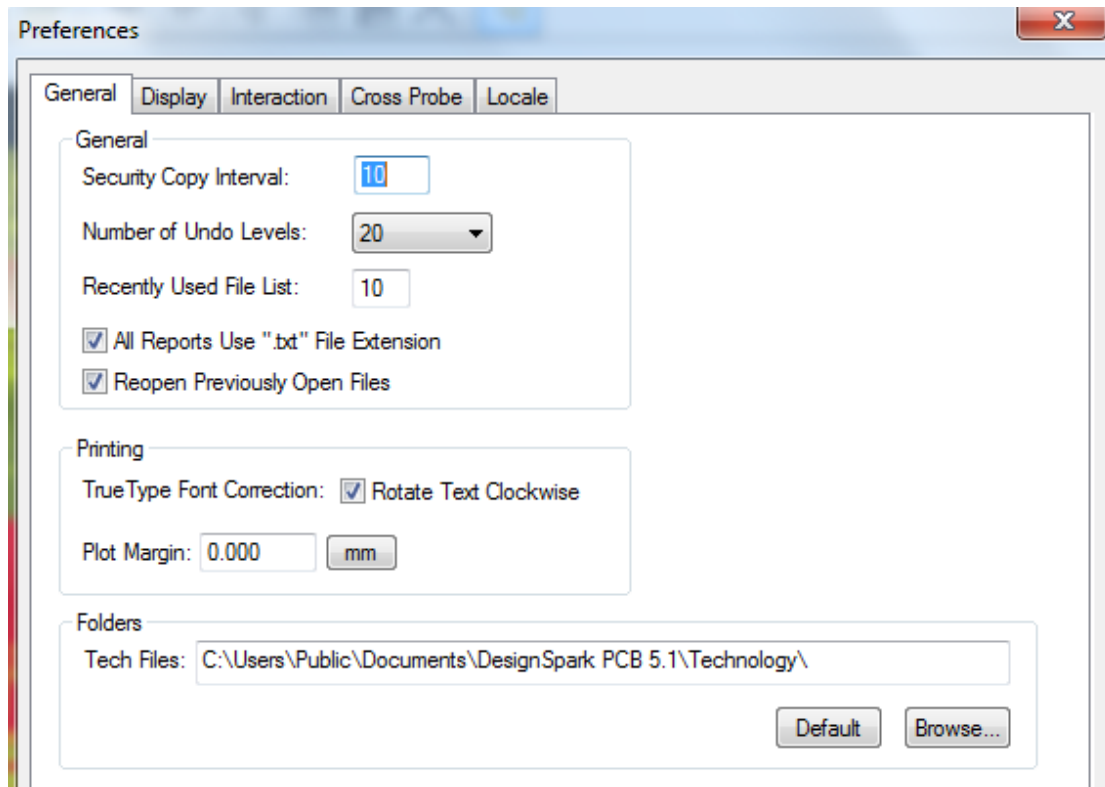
Preferences

General | Display | Interaction | Cross Probe | Locale

General

Security Copy Interval: 10

Number of Undo Levels: 20

Recently Used File List: 10

All Reports Use ".txt" File Extension

Reopen Previously Open Files

Printing

TrueType Font Correction: Rotate Text Clockwise

Plot Margin: 0.000 mm

Folders

Tech Files: C:\Users\Public\Documents\DesignSpark PCB 5.1\Technology\

Default Browse...